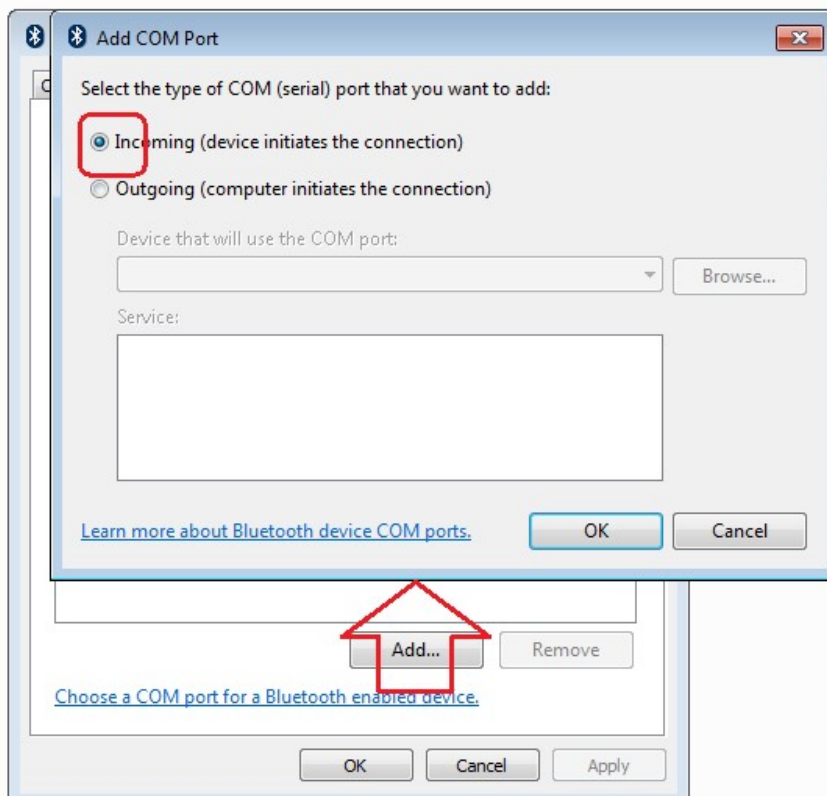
Add COM Port

Select the type of COM (serial) port that you want to add:

Incoming (device initiates the connection)

Outgoing (computer initiates the connection)

Device that will use the COM port:

Browse...

Service:

Learn more about Bluetooth device COM ports.

OK

Cancel

Add...

Remove

Choose a COM port for a Bluetooth enabled device.

OK

Cancel

Apply